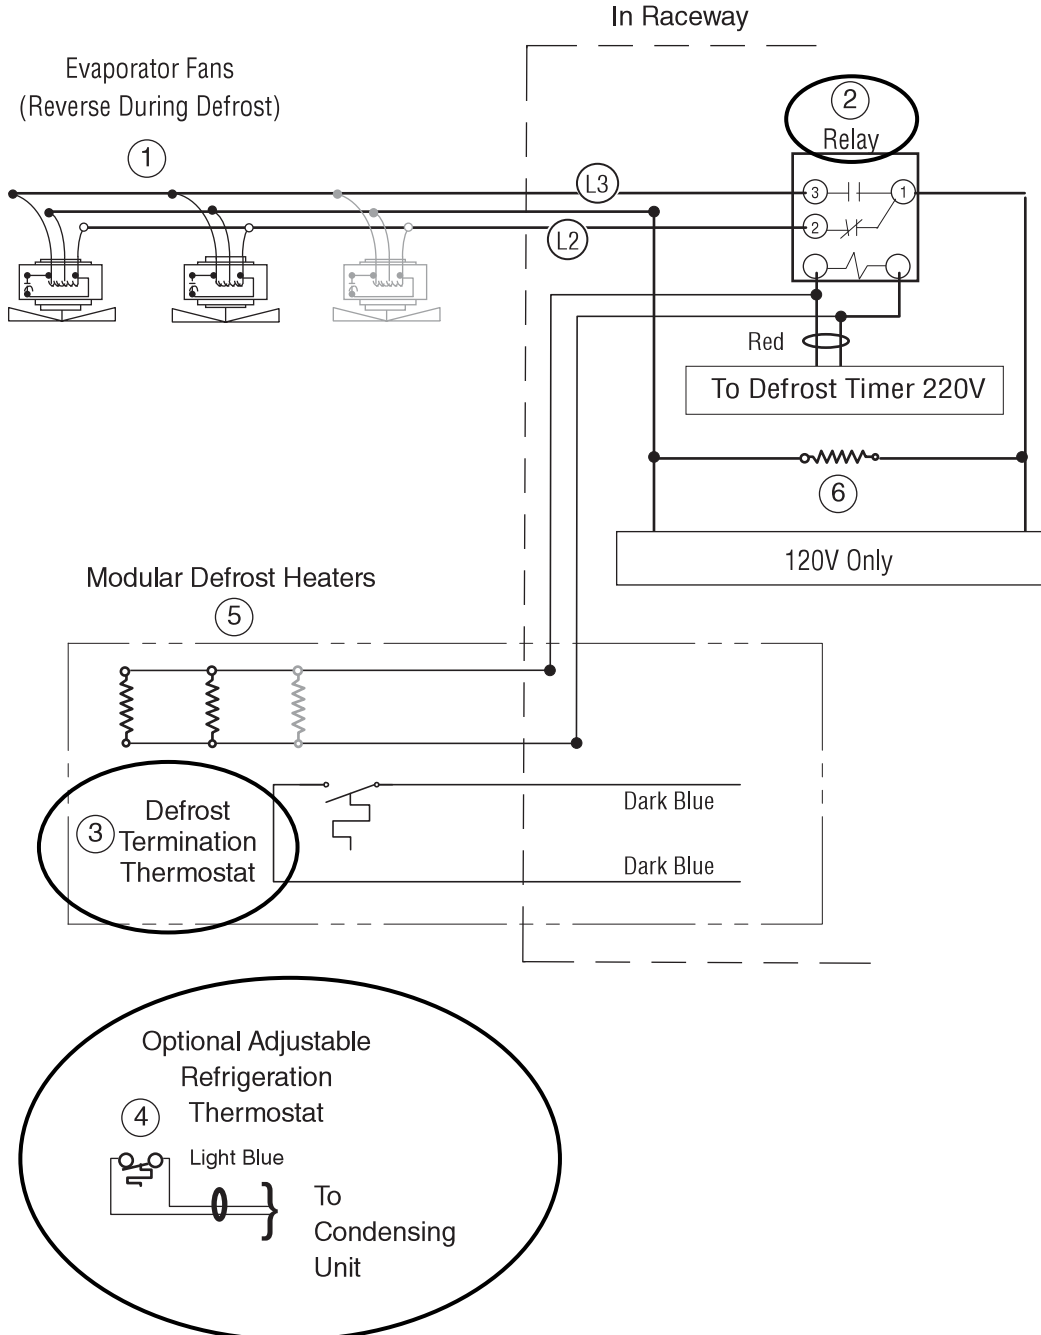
In Raceway

Evaporator Fans
(Reverse During Defrost)

1

2
Relay

L3

3

1

2

L2

Red

To Defrost Timer 220V

6

120V Only

Modular Defrost Heaters

5

3 Defrost Termination Thermostat

Dark Blue

Dark Blue

Optional Adjustable Refrigeration Thermostat

4

Light Blue

To Condensing Unit